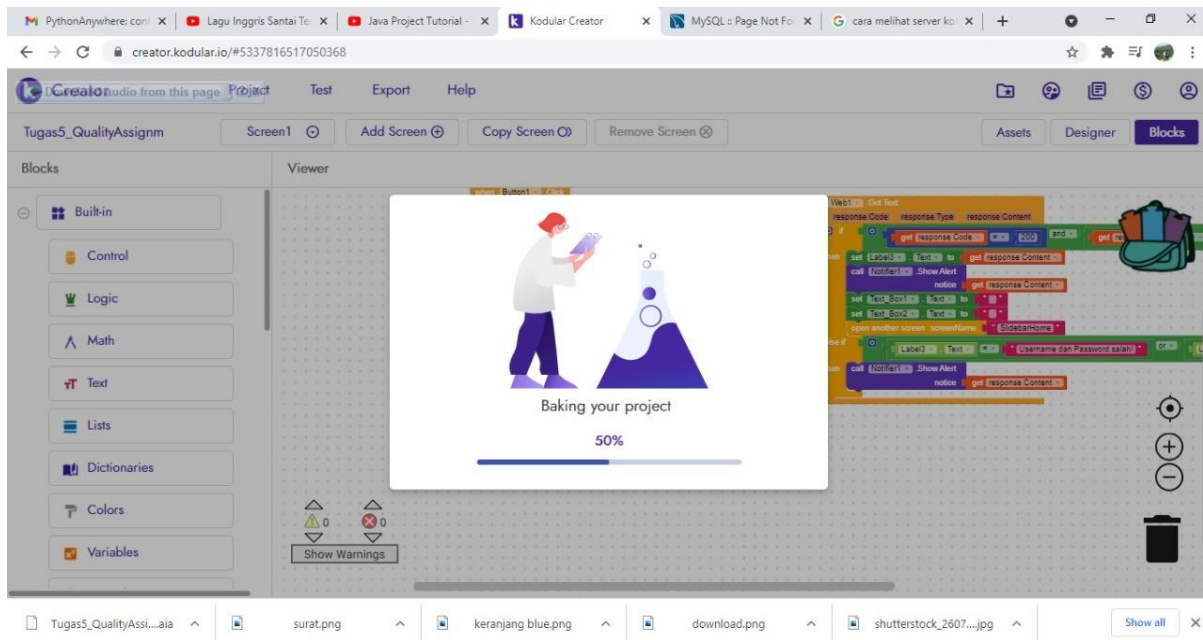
PythonAnywhere: con | Lagu Inggris Santai Te | Java Project Tutorial - | Kodular Creator | MySQL :: Page Not Fo | cara melihat server ko | +

creator.kodular.io/#5337816517050368

Creator Project Test Export Help

Tugas5_QualityAssignm Screen1 Add Screen Copy Screen Remove Screen Assets Designer Blocks

Blocks

Built-in
Control
Logic
Math
Text
Lists
Dictionaries
Colors
Variables

Viewer

when Button1 . Click

Web1 . Got Text
response Code response Type response Content
if get response Code = 200 and get
then set Label3 . Text to get response Content
call Notifier1 .Show Alert
notice get response Content
set Text_Box1 . Text to " "
set Text_Box2 . Text to " "
open another screen screenName " SlidebarHome "
else if Label3 . Text = " Username dan Password salah! " or
then call Notifier1 .Show Alert
notice get response Content

Baking your project

50%

0 0
Show Warnings

Tugas5_QualityAssi....aia | surat.png | keranjang blue.png | download.png | shutterstock_2607....jpg | Show all